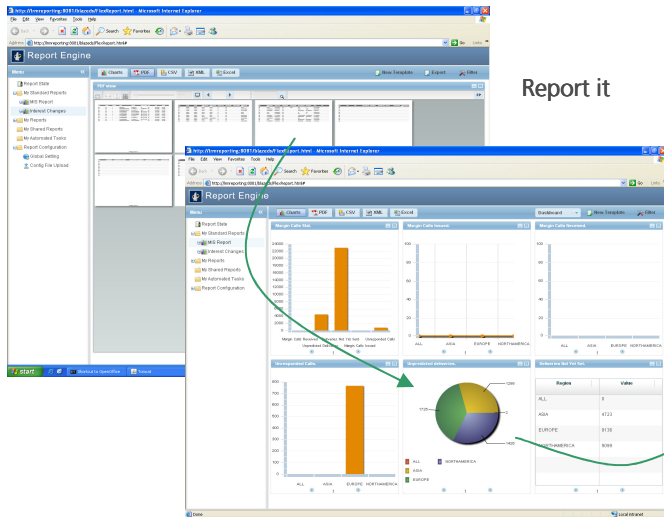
http://lireporting:8081/ilkpcdc/FlexReport.html - Microsoft Internet Explorer

File Edit View Favorites Tools Help

Back Search Favorites

Address http://lireporting:8081/ilkpcdc/FlexReport.html# Go Links

Report Engine

Menu

Report State
My Standard Reports
MIS Report
Interest Changes
My Reports
My Shared Reports
My Automated Tasks
Report Configuration
Global Setting
Config File Upload

Charts PDF CSV XML Excel

Save Template Export Filter

PDF view

start

Report it

http://lireporting:8081/ilkpcdc/FlexReport.html - Microsoft Internet Explorer

File Edit View Favorites Tools Help

Back Search Favorites

Address http://lireporting:8081/ilkpcdc/FlexReport.html# Go Links

Report Engine

Menu

Report State
My Standard Reports
MIS Report
Interest Changes
My Reports
My Shared Reports
My Automated Tasks
Report Configuration

Charts PDF CSV XML Excel

Dashboard Save Template Filter

Margin Calls Stat.

250000
225000
200000
175000
150000
125000
100000
75000
50000
25000
0

Margin Calls Received Unresolved Calls Issued Margin Calls Issued Not Yet Sent Unresolved Calls

Margin Calls Issued

ALL ASIA EUROPE NORTHAMERICA

Margin Calls Received

ALL ASIA EUROPE NORTHAMERICA

Unresponded Calls

800
700
600
500
400
300
200
100
0

ALL ASIA EUROPE NORTHAMERICA

Unprocessed deliveries

1280
0
1725
1400

ALL
ASIA
EUROPE
NORTHAMERICA

Deliveries Not Yet Set.

| Region | Value |
|---|---|
| ALL | 0 |
| ASIA | 6723 |
| EUROPE | 9130 |
| NORTHAMERICA | 6068 |

Done Local intranet